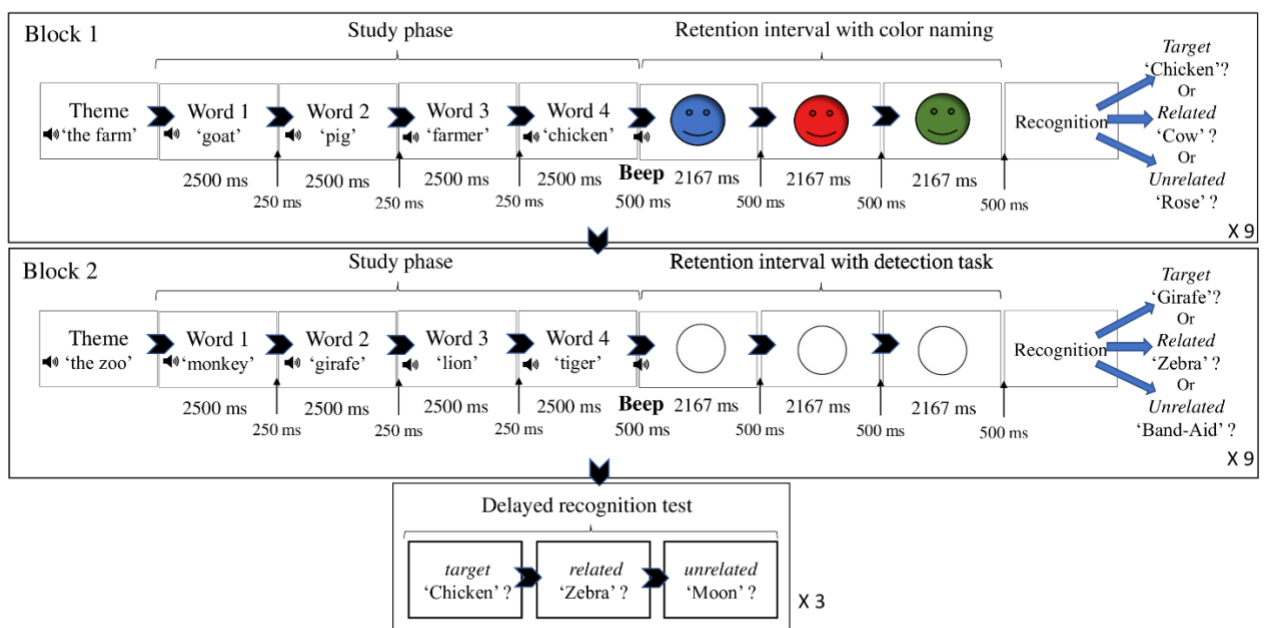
Block 1

Study phase

Retention interval with color naming

Theme 'the farm'

Word 1 'goat'

Word 2 'pig'

Word 3 'farmer'

Word 4 'chicken'

Recognition

*Target* 'Chicken'? Or *Related* 'Cow' ? Or *Unrelated* 'Rose' ?

2500 ms 2500 ms 2500 ms 2500 ms Beep 2167 ms 2167 ms 2167 ms

250 ms 250 ms 250 ms 500 ms 500 ms 500 ms 500 ms

X 9

Block 2

Study phase

Retention interval with detection task

Theme 'the zoo'

Word 1 'monkey'

Word 2 'girafe'

Word 3 'lion'

Word 4 'tiger'

Recognition

*Target* 'Girafe'? Or *Related* 'Zebra' ? Or *Unrelated* 'Band-Aid' ?

2500 ms 2500 ms 2500 ms 2500 ms Beep 2167 ms 2167 ms 2167 ms

250 ms 250 ms 250 ms 500 ms 500 ms 500 ms 500 ms

X 9

Delayed recognition test

*target* 'Chicken' ?

*related* 'Zebra' ?

*unrelated* 'Moon' ?

X 3